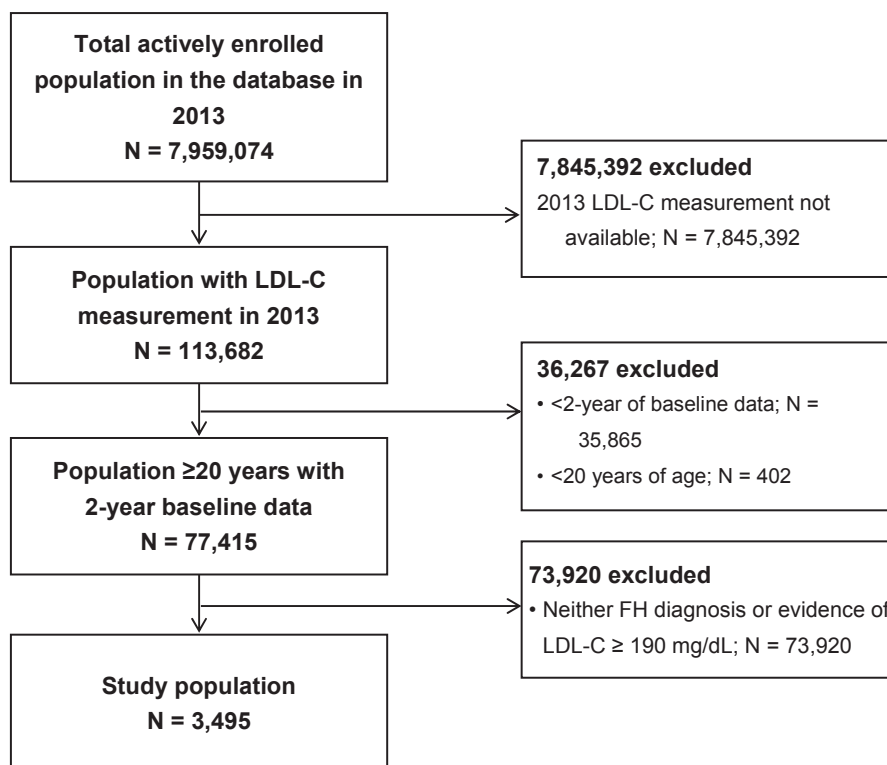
Total actively enrolled population in the database in 2013
N = 7,959,074

7,845,392 excluded
2013 LDL-C measurement not available; N = 7,845,392

Population with LDL-C measurement in 2013
N = 113,682

36,267 excluded
• <2-year of baseline data; N = 35,865
• <20 years of age; N = 402

Population ≥20 years with 2-year baseline data
N = 77,415

73,920 excluded
• Neither FH diagnosis or evidence of LDL-C ≥ 190 mg/dL; N = 73,920

Study population
N = 3,495